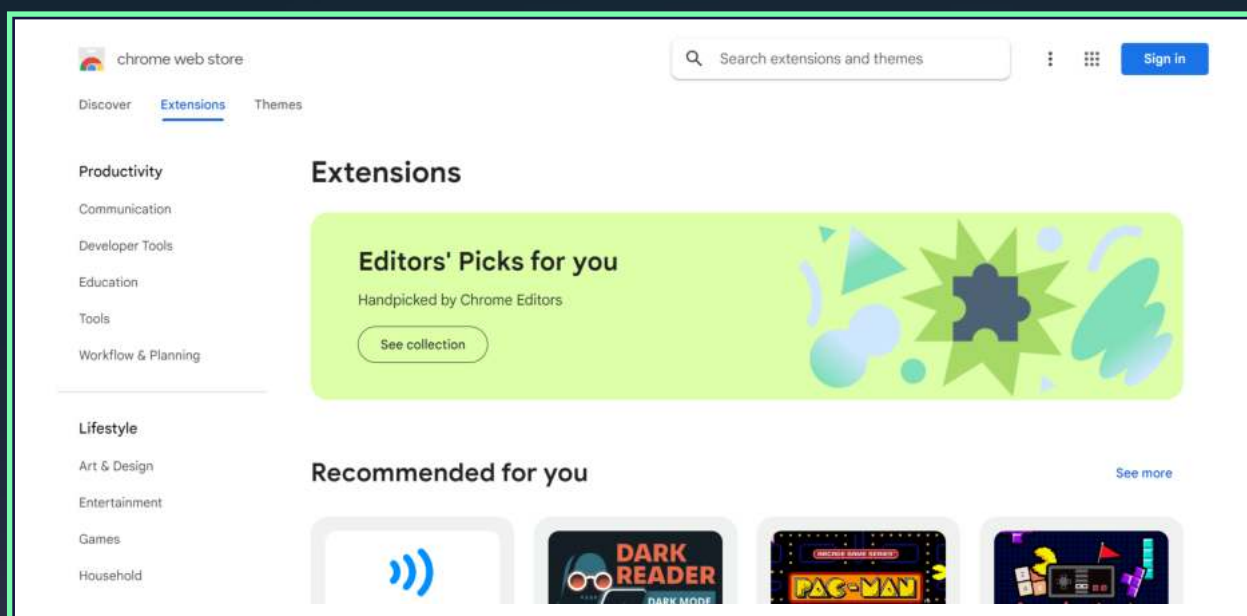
chrome web store

Search extensions and themes

Sign in

Discover Extensions Themes

Productivity

Communication

Developer Tools

Education

Tools

Workflow & Planning

Lifestyle

Art & Design

Entertainment

Games

Household

Extensions

Editors' Picks for you

Handpicked by Chrome Editors

See collection

Recommended for you

See more

DARK READER

DARK MODE

ARCADE GAME SERIES

PAC-MAN